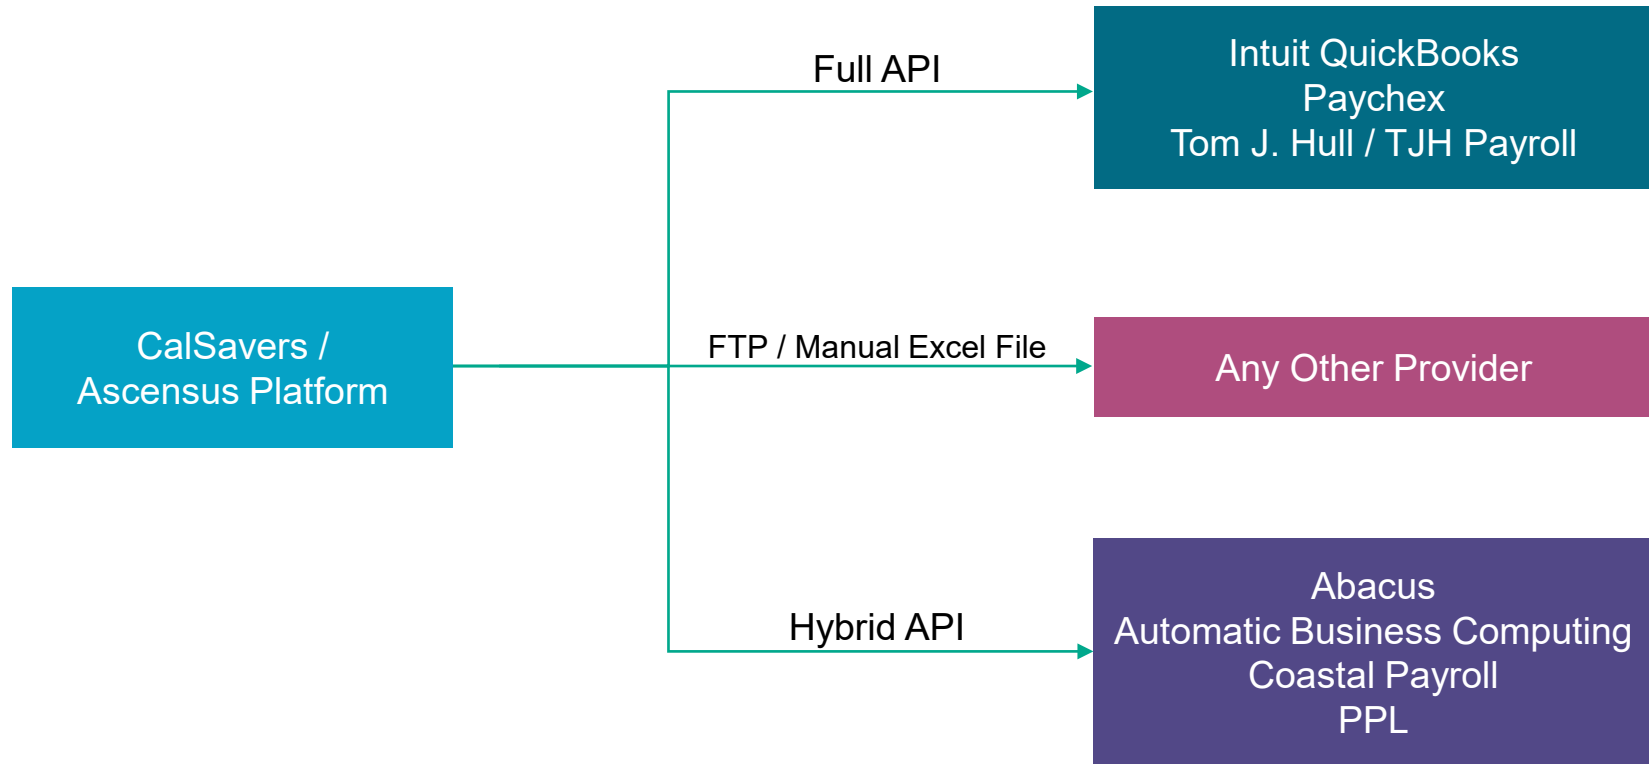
CalSavers /
Ascensus Platform

Full API

Intuit QuickBooks
Paychex
Tom J. Hull / TJH Payroll

FTP / Manual Excel File

Any Other Provider

Hybrid API

Abacus
Automatic Business Computing
Coastal Payroll
PPL